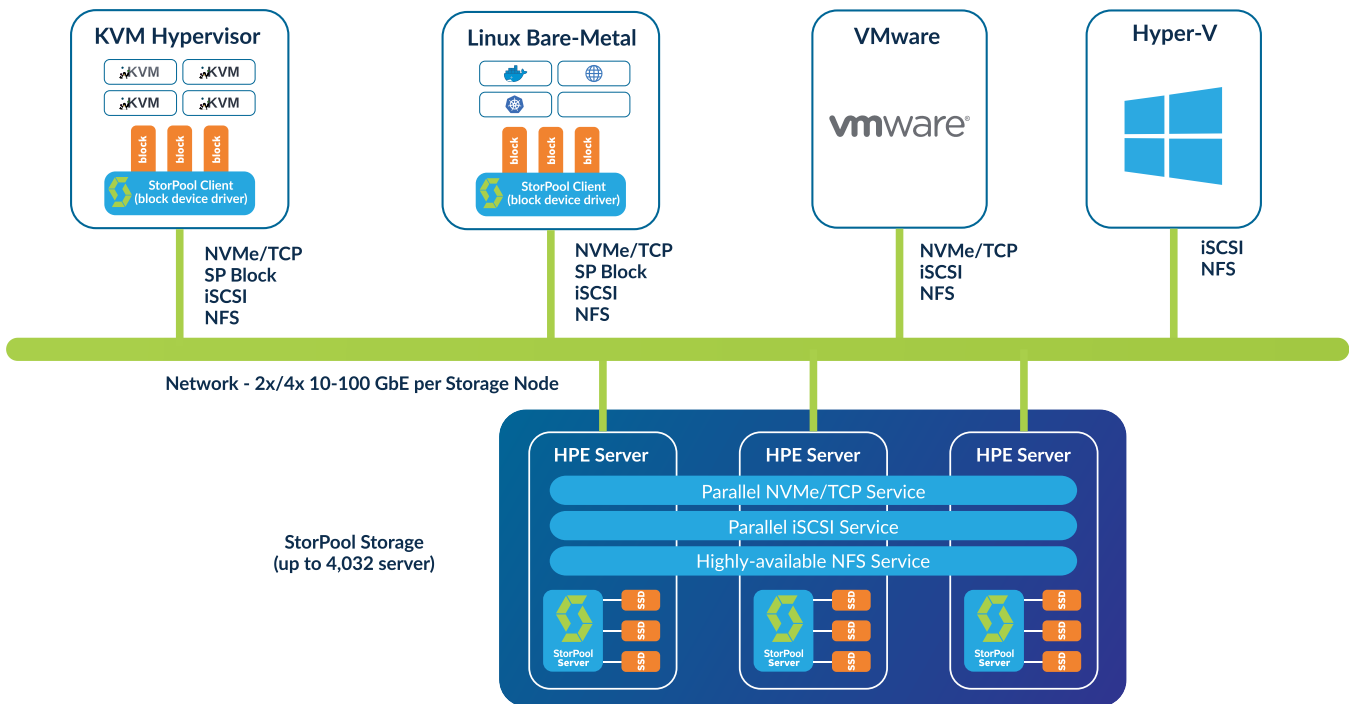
KVM Hypervisor

KVM KVM
KVM KVM

block block block

StorPool Client
(block device driver)

NVMe/TCP
SP Block
iSCSI
NFS

Linux Bare-Metal

block block block

StorPool Client
(block device driver)

NVMe/TCP
SP Block
iSCSI
NFS

VMware

vmware

NVMe/TCP
iSCSI
NFS

Hyper-V

iSCSI
NFS

Network - 2x/4x 10-100 GbE per Storage Node

StorPool Storage
(up to 4,032 server)

HPE Server HPE Server HPE Server

Parallel NVMe/TCP Service
Parallel iSCSI Service
Highly-available NFS Service

StorPool Server SSD SSD SSD
StorPool Server SSD SSD SSD
StorPool Server SSD SSD SSD